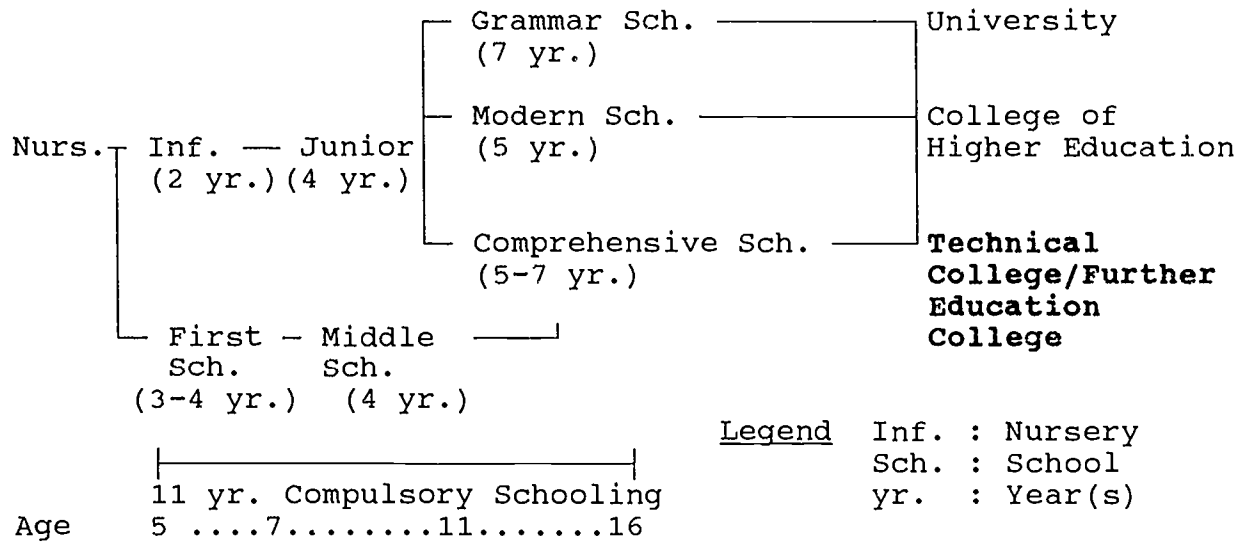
Grammar Sch. (7 yr.)
University

Modern Sch. (5 yr.)
College of Higher Education

Nurs. Inf. (2 yr.) — Junior (4 yr.)

Comprehensive Sch. (5-7 yr.)
**Technical College/Further Education College**

First Sch. (3-4 yr.) – Middle Sch. (4 yr.)

Legend Inf. : Nursery
Sch. : School
yr. : Year(s)

11 yr. Compulsory Schooling
Age 5 ....7........11.......16